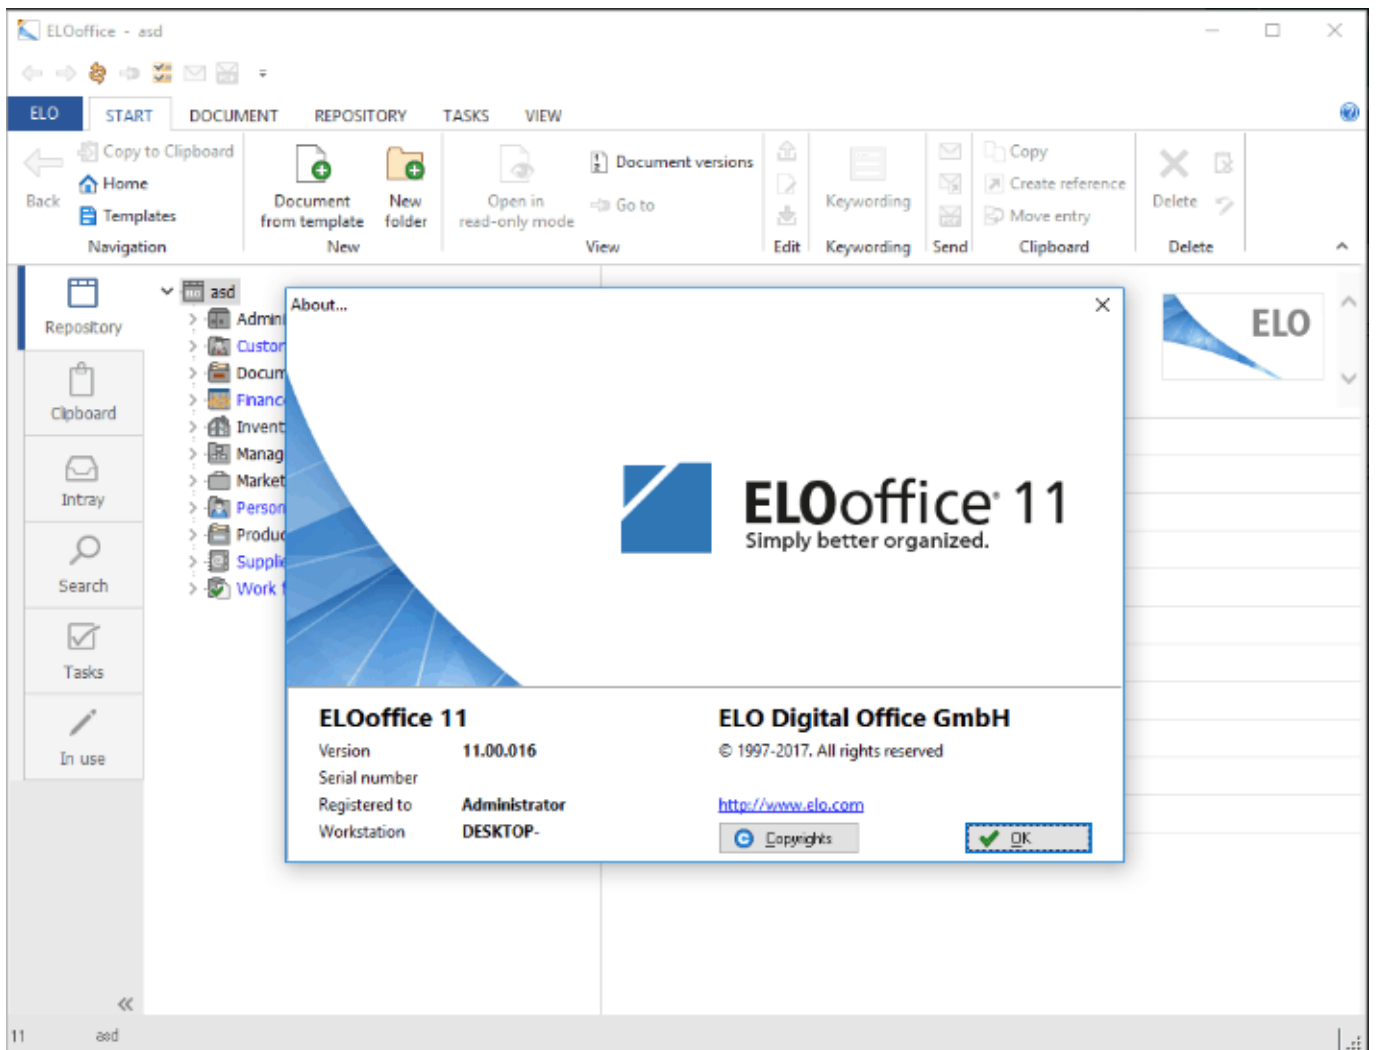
ELOoffice - asd

ELO START DOCUMENT REPOSITORY TASKS VIEW

Back
Copy to Clipboard
Home
Templates
Navigation

Document from template
New folder
New

Open in read-only mode
Document versions
Go to
View

Edit

Keywording
Keywording

Send

Copy
Create reference
Move entry
Clipboard

Delete
Delete

Repository
Clipboard
Intray
Search
Tasks
In use

asd
Admin
Custor
Docum
Financ
Invent
Manag
Market
Person
Produc
Supplie
Work

ELO

About...

ELOoffice 11
Simply better organized.

ELOoffice 11
Version 11.00.016
Serial number
Registered to Administrator
Workstation DESKTOP-

ELO Digital Office GmbH
© 1997-2017. All rights reserved

http://www.elo.com

Copyrights
OK

11 asd